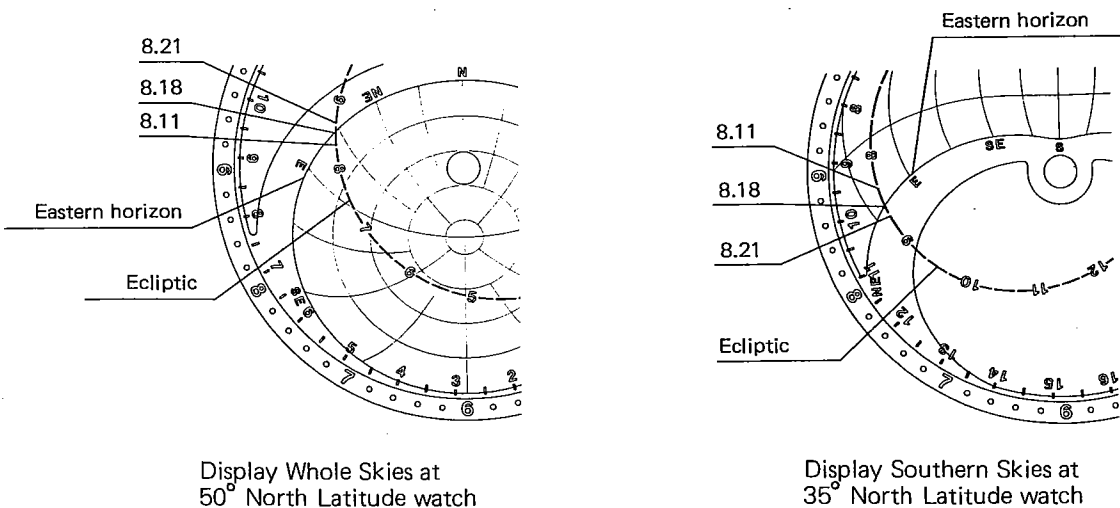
8.21

8.18

8.11

Eastern horizon

Ecliptic

N

NE

E

SE

9

8

7

6

5

4

3

2

10

Display Whole Skies at $50^{\circ}$ North Latitude watch

Eastern horizon

8.11

8.18

8.21

Ecliptic

SE

S

E

10

11

12

13

14

15

16

9

8

7

6

Display Southern Skies at $35^{\circ}$ North Latitude watch